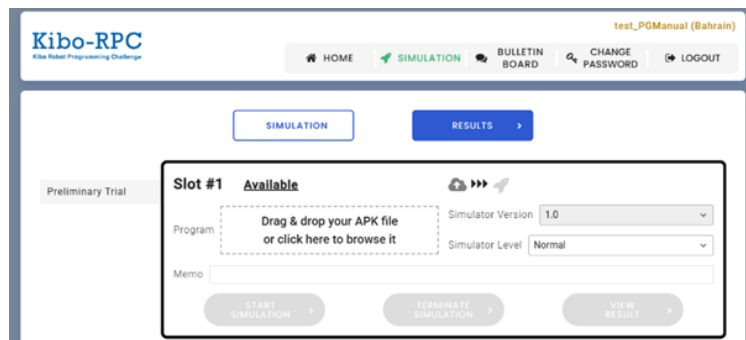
test_PGManual (Bahrain)

Kibo-RPC
Kibo Robot Programming Challenge

HOME SIMULATION BULLETIN BOARD CHANGE PASSWORD LOGOUT

SIMULATION

RESULTS ›

Preliminary Trial

Slot #1 Available

Program
Drag & drop your APK file or click here to browse it

Simulator Version 1.0

Simulator Level Normal

Memo

START SIMULATION ›

TERMINATE SIMULATION ›

VIEW RESULT ›